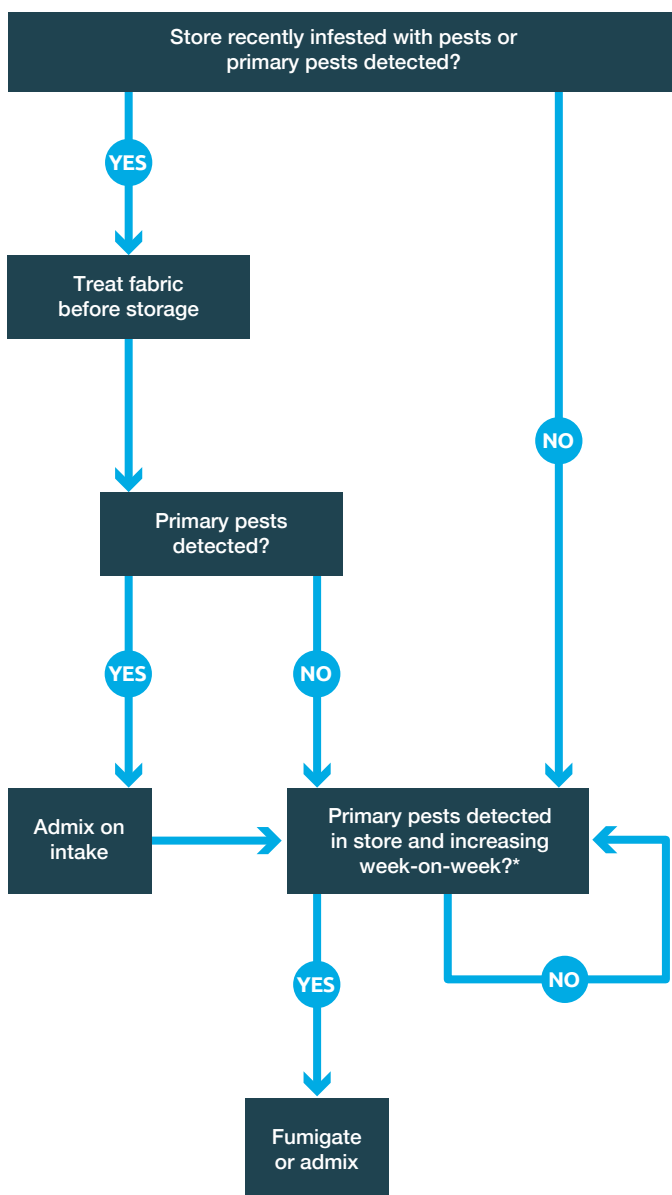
Store recently infested with pests or primary pests detected?

YES

Treat fabric before storage

NO

Primary pests detected?

YES

NO

Admix on intake

Primary pests detected in store and increasing week-on-week?*

YES

NO

Fumigate or admix